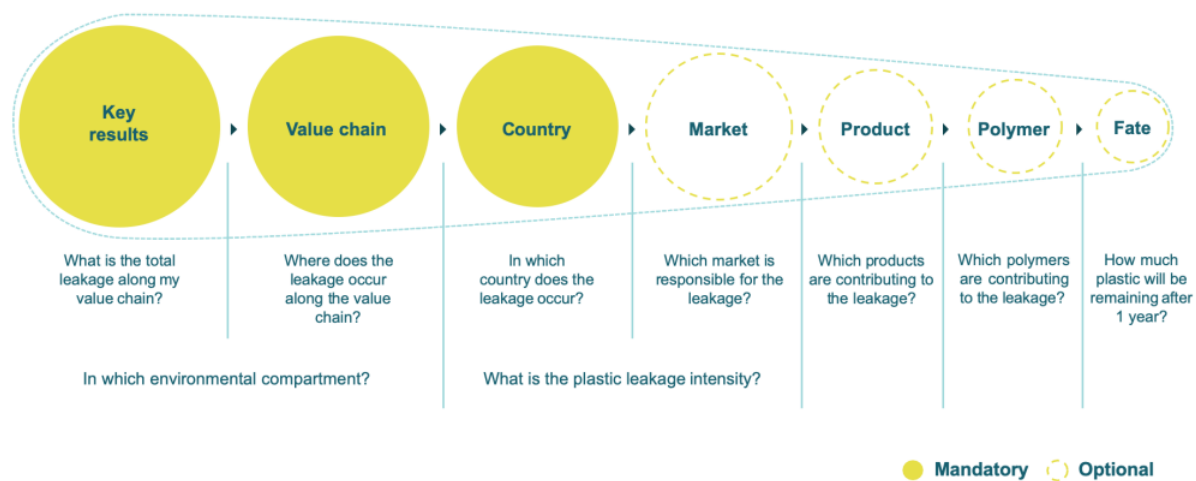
Key results

Value chain

Country

Market

Product

Polymer

Fate

What is the total leakage along my value chain?

Where does the leakage occur along the value chain?

In which country does the leakage occur?

Which market is responsible for the leakage?

Which products are contributing to the leakage?

Which polymers are contributing to the leakage?

How much plastic will be remaining after 1 year?

In which environmental compartment?

What is the plastic leakage intensity?

Mandatory Optional